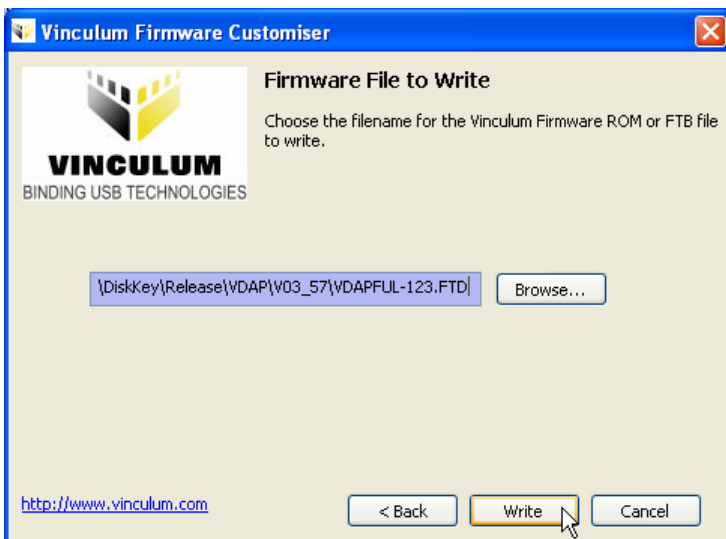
Vinculum Firmware Customiser

VINCULUM
BINDING USB TECHNOLOGIES

Firmware File to Write

Choose the filename for the Vinculum Firmware ROM or FTB file to write.

\DiskKey\Release\VDAP\V03_57\VDAPFUL-123.FTD

Browse...

http://www.vinculum.com

< Back

Write

Cancel